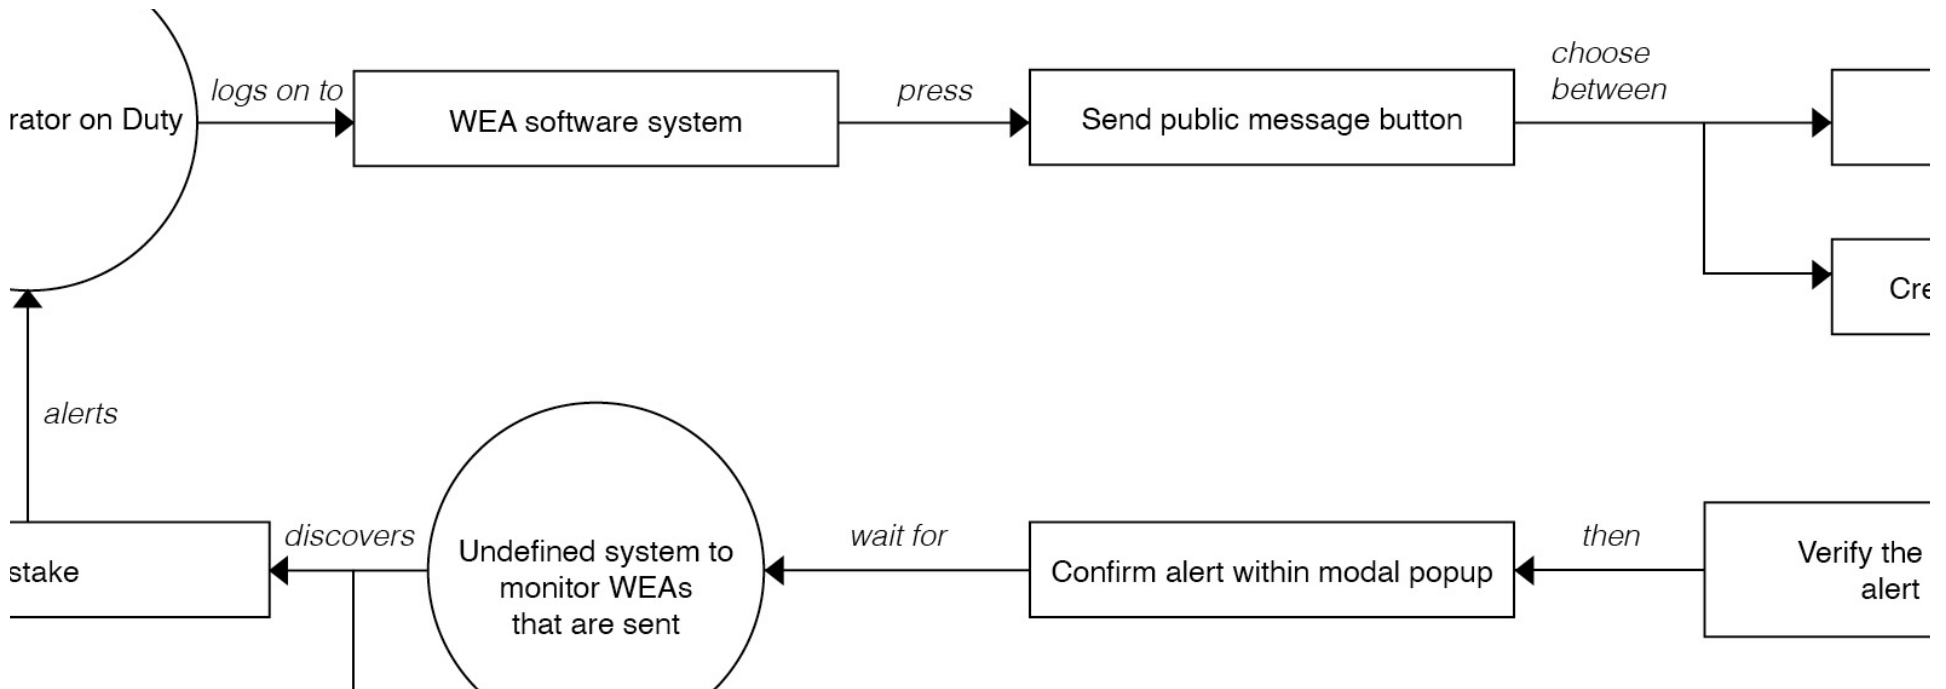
rator on Duty

logs on to

WEA software system

press

Send public message button

choose between

Cre

alerts

stake

discovers

Undefined system to monitor WEAs that are sent

wait for

Confirm alert within modal popup

then

Verify the alert